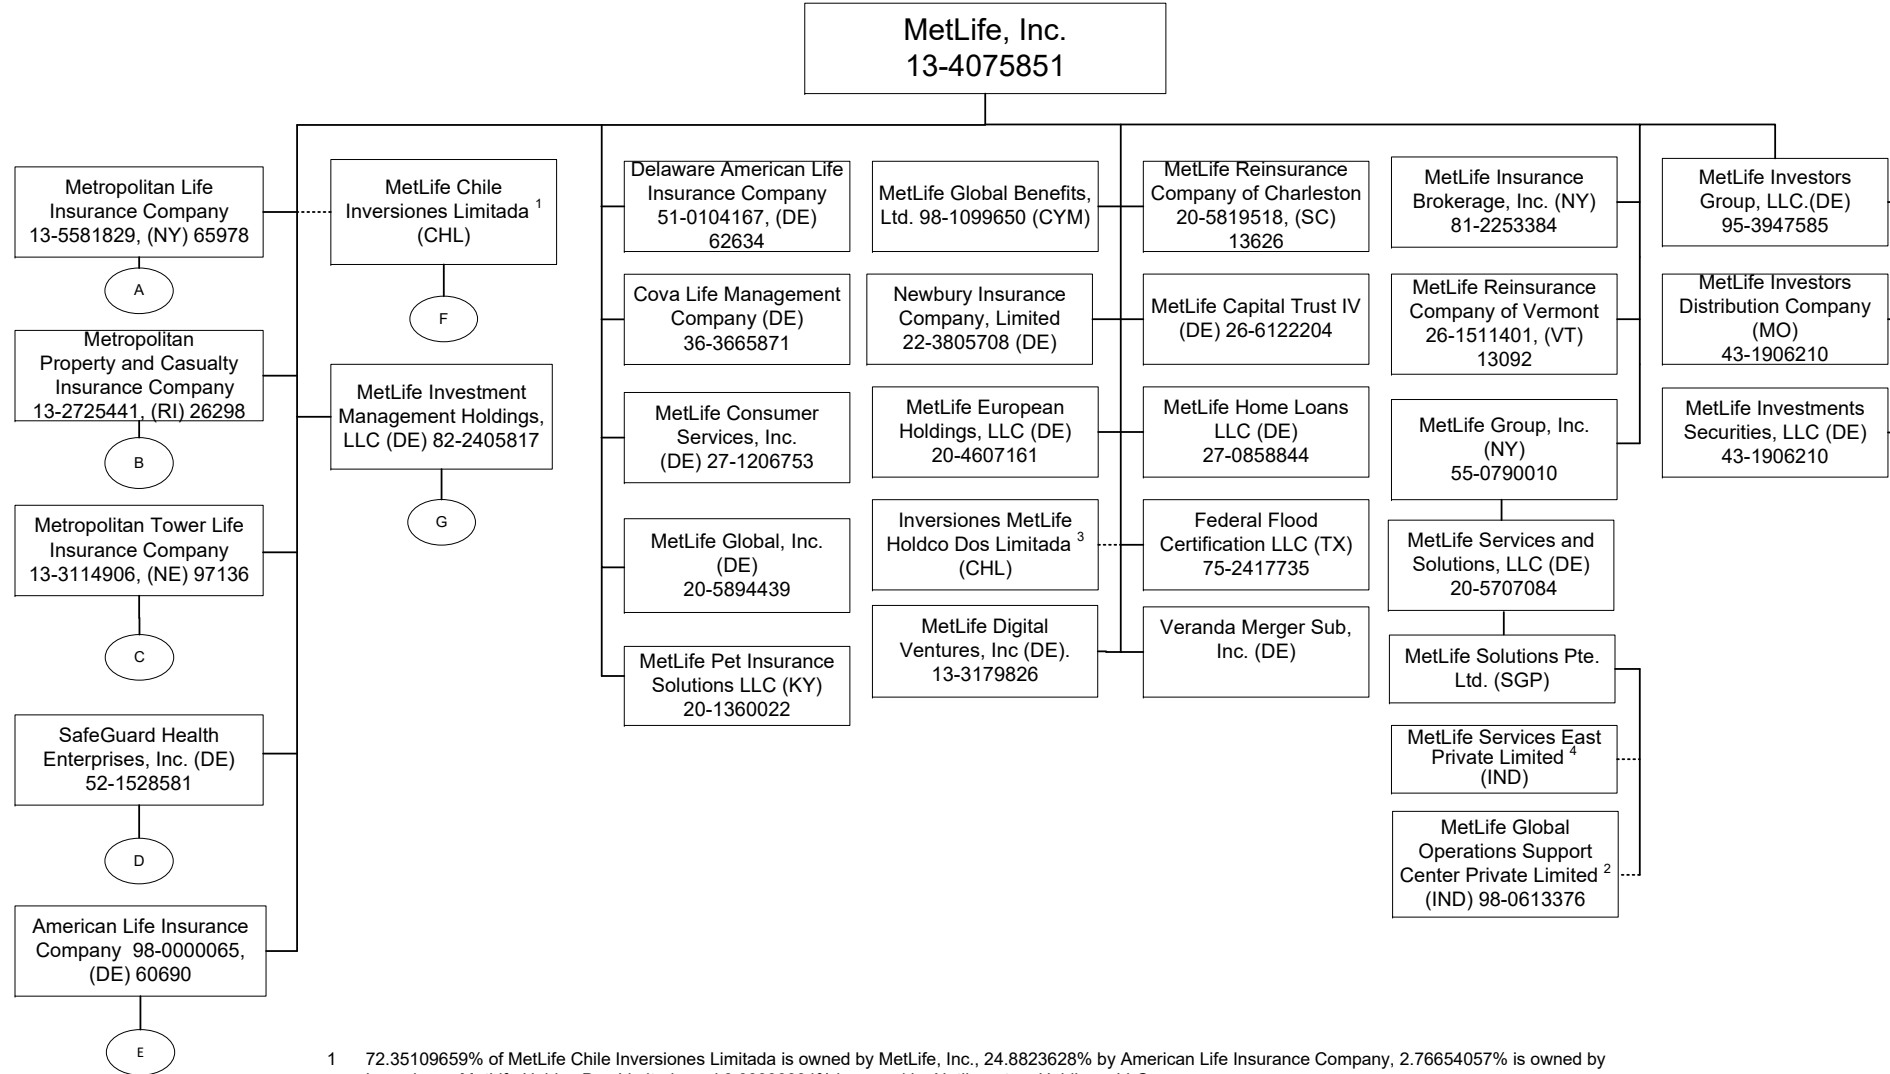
MetLife, Inc.
13-4075851

Metropolitan Life Insurance Company 13-5581829, (NY) 65978

A

Metropolitan Property and Casualty Insurance Company 13-2725441, (RI) 26298

B

Metropolitan Tower Life Insurance Company 13-3114906, (NE) 97136

C

SafeGuard Health Enterprises, Inc. (DE) 52-1528581

D

American Life Insurance Company 98-0000065, (DE) 60690

E

MetLife Chile Inversiones Limitada $^1$ (CHL)

F

MetLife Investment Management Holdings, LLC (DE) 82-2405817

G

Delaware American Life Insurance Company 51-0104167, (DE) 62634

Cova Life Management Company (DE) 36-3665871

MetLife Consumer Services, Inc. (DE) 27-1206753

MetLife Global, Inc. (DE) 20-5894439

MetLife Pet Insurance Solutions LLC (KY) 20-1360022

MetLife Global Benefits, Ltd. 98-1099650 (CYM)

Newbury Insurance Company, Limited 22-3805708 (DE)

MetLife European Holdings, LLC (DE) 20-4607161

Inversiones MetLife Holdco Dos Limitada $^3$ (CHL)

MetLife Digital Ventures, Inc (DE). 13-3179826

MetLife Reinsurance Company of Charleston 20-5819518, (SC) 13626

MetLife Capital Trust IV (DE) 26-6122204

MetLife Home Loans LLC (DE) 27-0858844

Federal Flood Certification LLC (TX) 75-2417735

Veranda Merger Sub, Inc. (DE)

MetLife Insurance Brokerage, Inc. (NY) 81-2253384

MetLife Reinsurance Company of Vermont 26-1511401, (VT) 13092

MetLife Group, Inc. (NY) 55-0790010

MetLife Services and Solutions, LLC (DE) 20-5707084

MetLife Solutions Pte. Ltd. (SGP)

MetLife Services East Private Limited $^4$ (IND)

MetLife Global Operations Support Center Private Limited $^2$ (IND) 98-0613376

MetLife Investors Group, LLC.(DE) 95-3947585

MetLife Investors Distribution Company (MO) 43-1906210

MetLife Investments Securities, LLC (DE) 43-1906210

1 72.35109659% of MetLife Chile Inversiones Limitada is owned by MetLife, Inc., 24.8823628% by American Life Insurance Company, 2.76654057% is owned by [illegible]